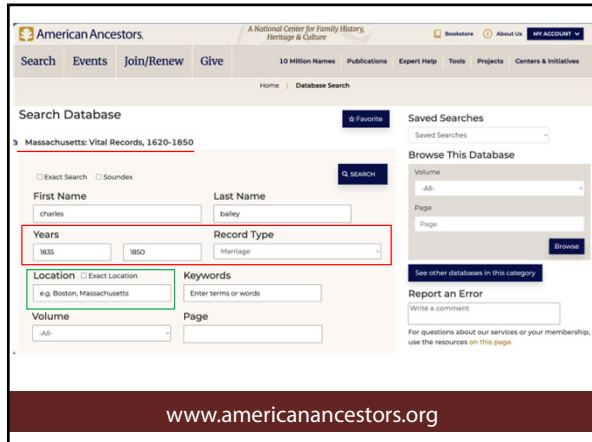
American Ancestors

A National Center for Family History, Heritage & Culture

Bookstore About Us MY ACCOUNT

Search Events Join/Renew Give

10 Million Names Publications Expert Help Tools Projects Centers & Initiatives

Home | Database Search

Search Database

Favorite

Massachusetts: Vital Records, 1620-1850

Exact Search Soundex

SEARCH

First Name
charles

Last Name
bailey

Years
1835 1850

Record Type
Marriage

Location Exact Location
e.g. Boston, Massachusetts

Keywords
Enter terms or words

Volume
-All-

Page

Saved Searches
Saved Searches

Browse This Database

Volume
-All-

Page
Page

Browse

See other databases in this category

Report an Error
Write a comment

For questions about our services or your membership, use the resources on this page.

www.americanancestors.org